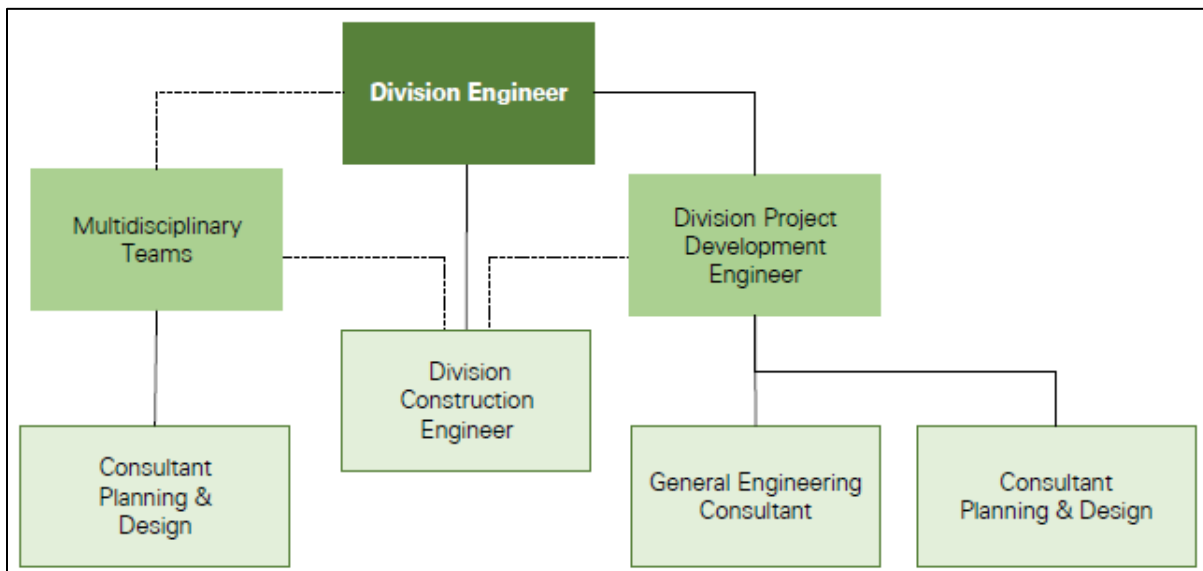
Division Engineer

Multidisciplinary Teams

Division Project Development Engineer

Division Construction Engineer

Consultant Planning & Design

General Engineering Consultant

Consultant Planning & Design